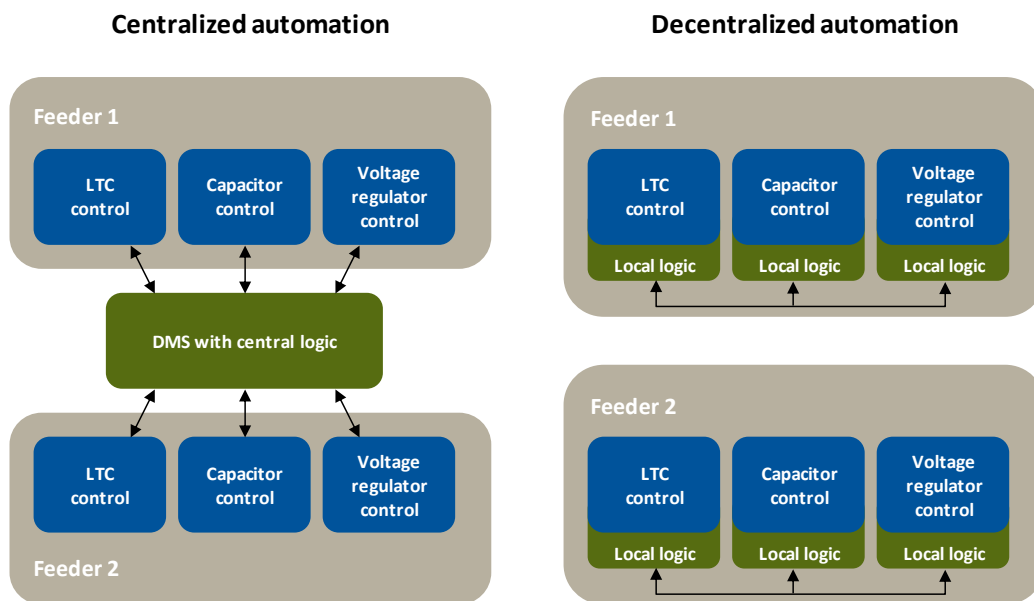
Centralized automation

Feeder 1

LTC control

Capacitor control

Voltage regulator control

DMS with central logic

LTC control

Capacitor control

Voltage regulator control

Feeder 2

Decentralized automation

Feeder 1

LTC control

Capacitor control

Voltage regulator control

Local logic

Local logic

Local logic

Feeder 2

LTC control

Capacitor control

Voltage regulator control

Local logic

Local logic

Local logic